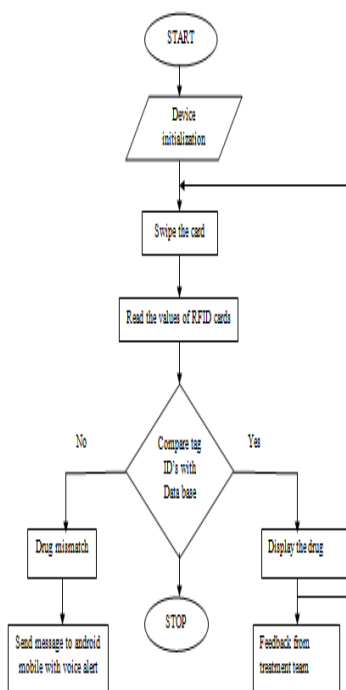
START

Device initialization

Swipe the card

Read the values of RFID cards

Compare tag ID's with Data base

No

Yes

Drug mismatch

Display the drug

STOP

Send massage to android mobile with voice alert

Feedback from treatment team